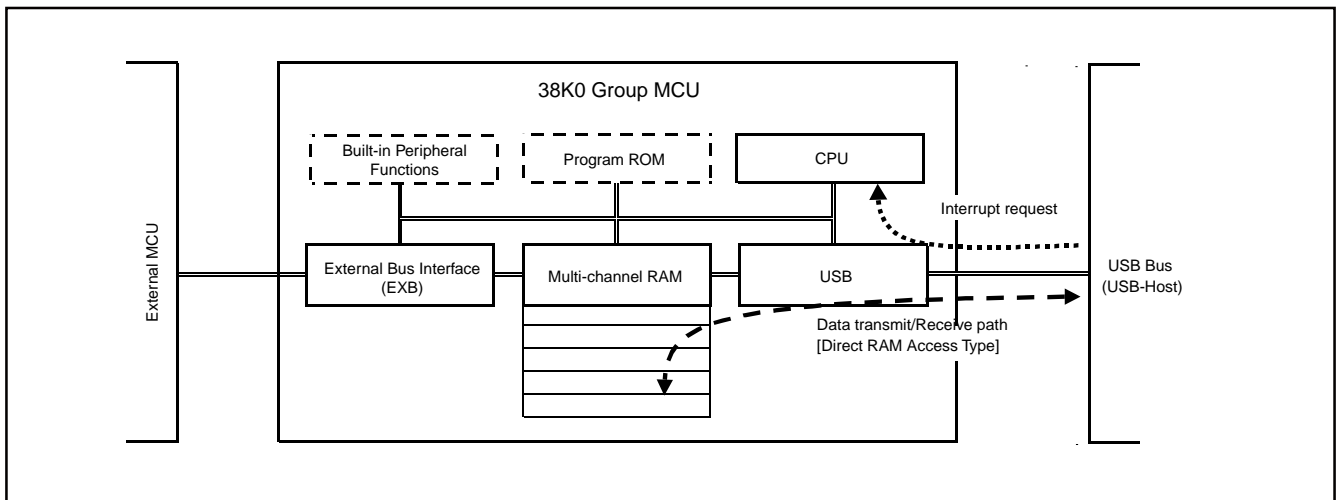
38K0 Group MCU

Built-in Peripheral Functions

Program ROM

CPU

Interrupt request

External MCU

External Bus Interface (EXB)

Multi-channel RAM

USB

USB Bus (USB-Host)

Data transmit/Receive path [Direct RAM Access Type]